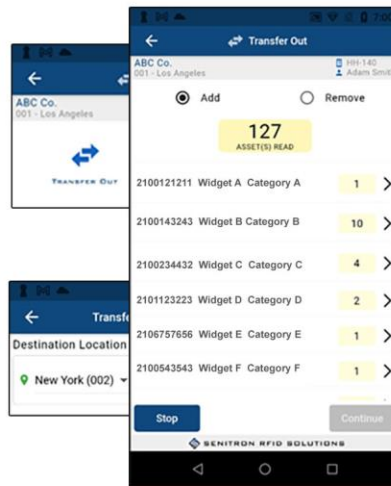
ABC Co.
001 - Los Angeles

Transfer Out

Transfe

Destination Location

New York (002)

Transfer Out

ABC Co.
001 - Los Angeles

HH-140
Adam Smit

Add

Remove

127
ASSET(S) READ

| 2100121211 Widget A Category A | 1 |
|---|---|
| 2100143243 Widget B Category B | 10 |
| 2100234432 Widget C Category C | 4 |
| 2101123223 Widget D Category D | 2 |
| 2106757656 Widget E Category E | 1 |
| 2100543543 Widget F Category F | 1 |

Stop

Continue

SENITRON RFID SOLUTIONS